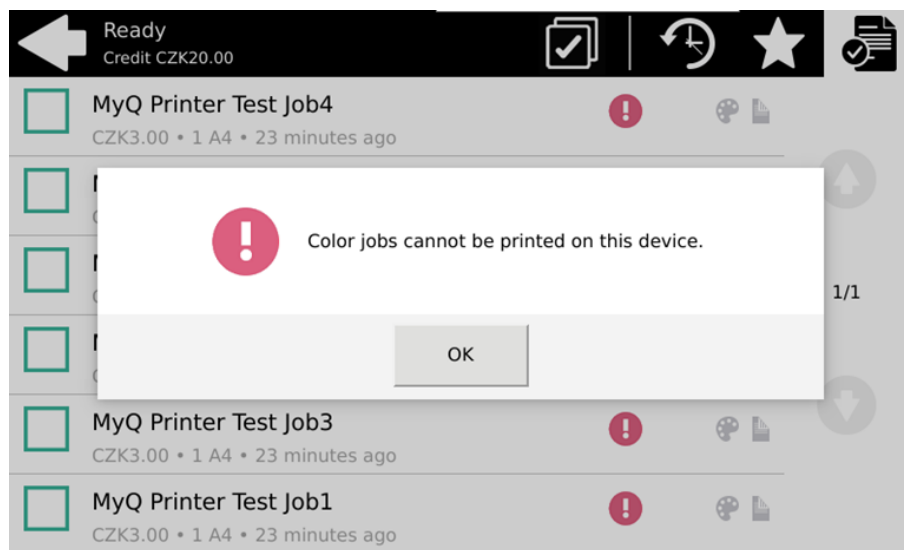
Ready
Credit CZK20.00

MyQ Printer Test Job4
CZK3.00 • 1 A4 • 23 minutes ago

Color jobs cannot be printed on this device.

OK

1/1

MyQ Printer Test Job3
CZK3.00 • 1 A4 • 23 minutes ago

MyQ Printer Test Job1
CZK3.00 • 1 A4 • 23 minutes ago